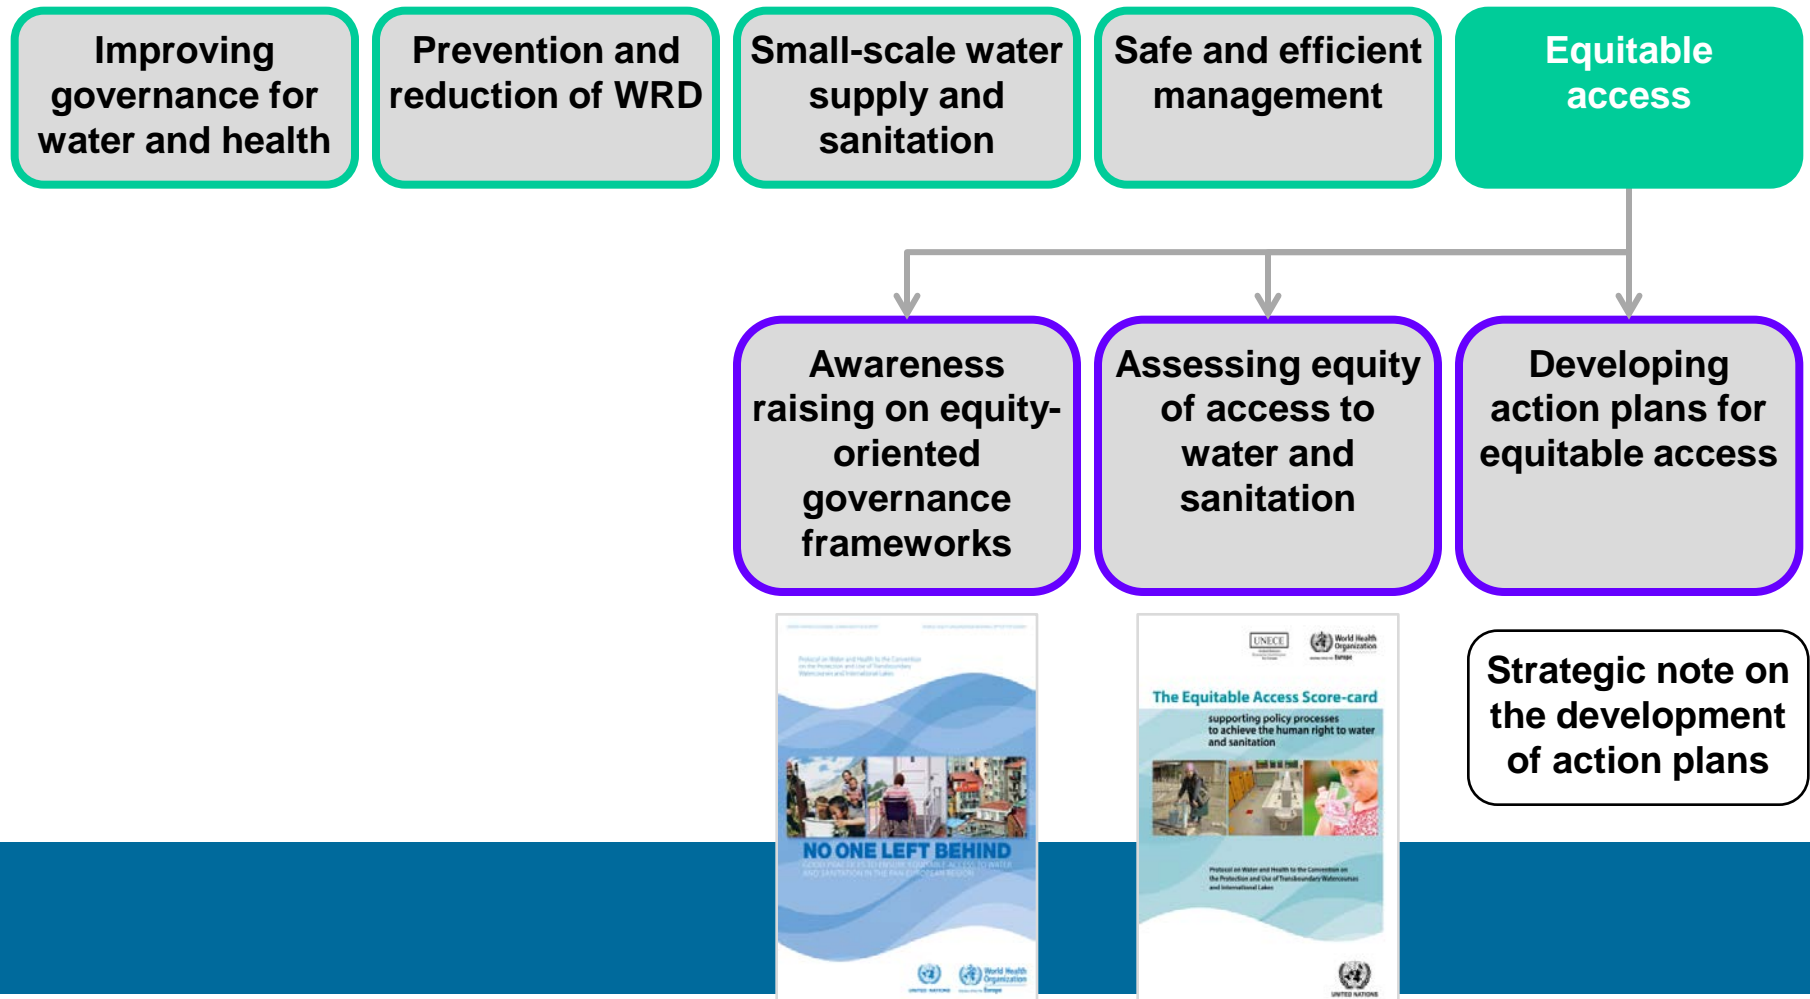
Improving governance for water and health

Prevention and reduction of WRD

Small-scale water supply and sanitation

Safe and efficient management

Equitable access

Awareness raising on equity-oriented governance frameworks

Assessing equity of access to water and sanitation

Developing action plans for equitable access

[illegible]

NO ONE LEFT BEHIND

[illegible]

UNECE

World Health Organization

The Equitable Access Score-card

supporting policy processes to achieve the human right to water and sanitation

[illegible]

Strategic note on the development of action plans